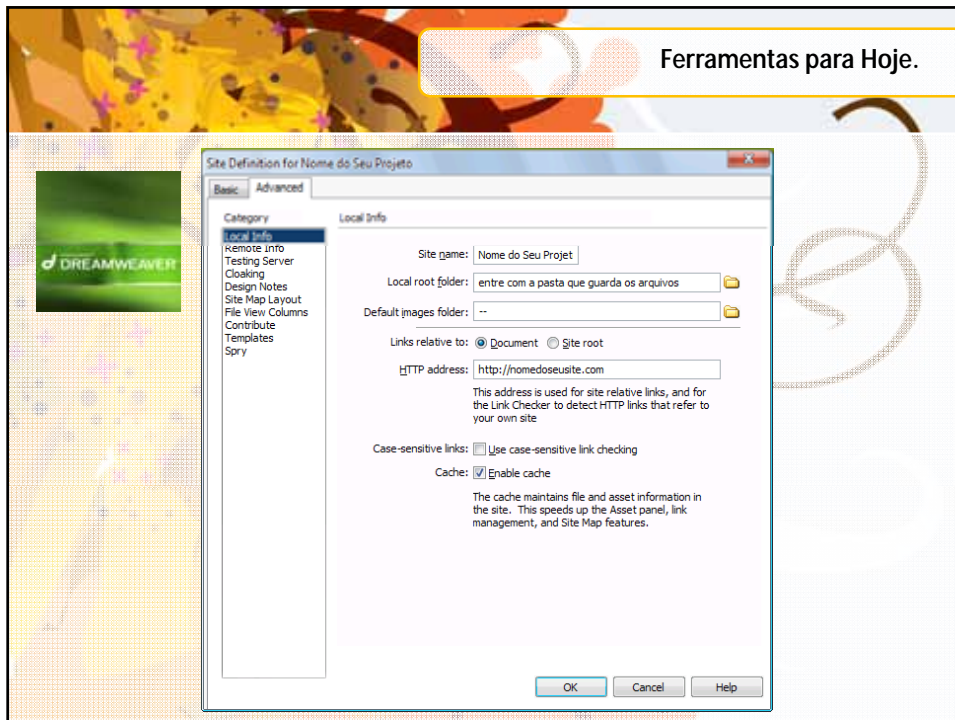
Ferramentas para Hoje.

DREAMWEAVER

Site Definition for Nome do Seu Projeto

Basic | Advanced

Category
Local Info
Remote Info
Testing Server
Cloaking
Design Notes
Site Map Layout
File View Columns
Contribute
Templates
Spry

Local Info

Site name: Nome do Seu Projet

Local root folder: entre com a pasta que guarda os arquivos

Default images folder: --

Links relative to: Document Site root

HTTP address: http://nomedoseusite.com

This address is used for site relative links, and for the Link Checker to detect HTTP links that refer to your own site

Case-sensitive links: Use case-sensitive link checking

Cache: Enable cache

The cache maintains file and asset information in the site. This speeds up the Asset panel, link management, and Site Map features.

OK | Cancel | Help